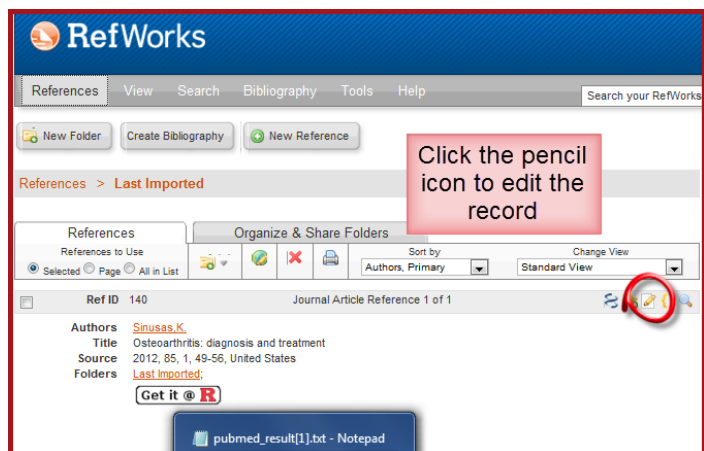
RefWorks

References View Search Bibliography Tools Help

Search your RefWorks

New Folder Create Bibliography New Reference

Click the pencil icon to edit the record

References > Last Imported

References Organize & Share Folders

References to Use

Selected Page All in List

Sort by
Authors, Primary

Change View
Standard View

Ref ID 140 Journal Article Reference 1 of 1

Authors Sinusas,K.
Title Osteoarthritis: diagnosis and treatment
Source 2012, 85, 1, 49-56, United States
Folders Last Imported;

Get it @ R

pubmed_result[1].txt - Notepad